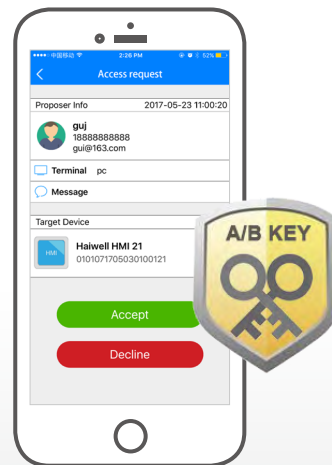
••••• 中国移动 2:26 PM 52%

Access request

Proposer Info 2017-05-23 11:00:20

guj
18888888888
gui@163.com

Terminal pc

Message

Target Device

HMI

Haiwell HMI 21
0101071705030100121

Accept

Decline

A/B KEY